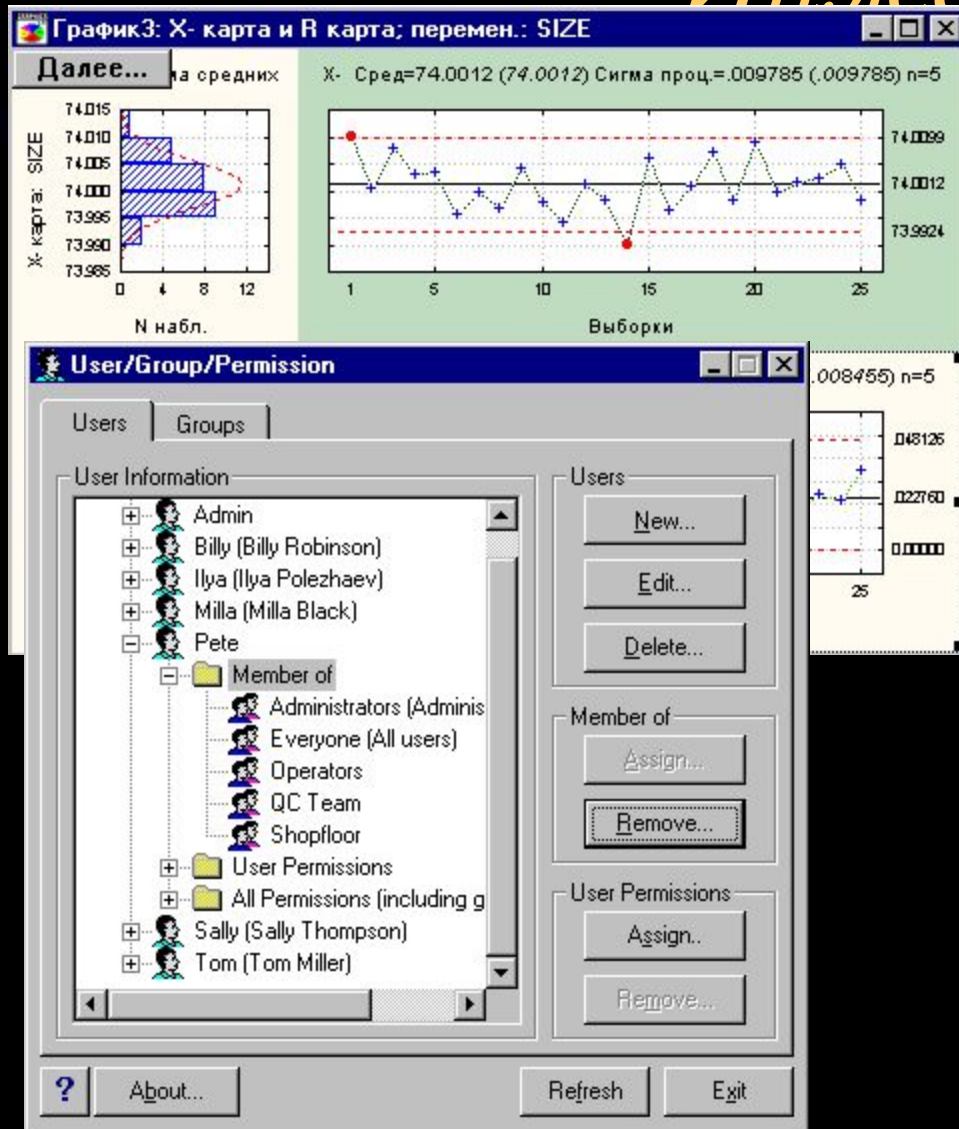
График3: X- карта и R карта; перемен.: SIZE

Далее...

а средних

X- Сред=74.0012 (74.0012) Сигма проц.=.009785 (.009785) n=5

74.015
74.010
74.005
74.000
73.995
73.990
73.985

X- карта: SIZE

0 4 8 12

N набл.

74.0099
74.0012
73.9924

1 5 10 15 20 25

Выборки

User/Group/Permission

.008455) n=5

.048126
.022760
0.00000

25

Users Groups

User Information

Admin
Billy (Billy Robinson)
Ilya (Ilya Polezhaev)
Milla (Milla Black)
Pete
Member of
Administrators (Adminis
Everyone (All users)
Operators
QC Team
Shopfloor
User Permissions
All Permissions (including g
Sally (Sally Thompson)
Tom (Tom Miller)

Users
New...
Edit...
Delete...

Member of
Assign...
Remove...

User Permissions
Assign..
Remove...

?
About...
Refresh
Exit